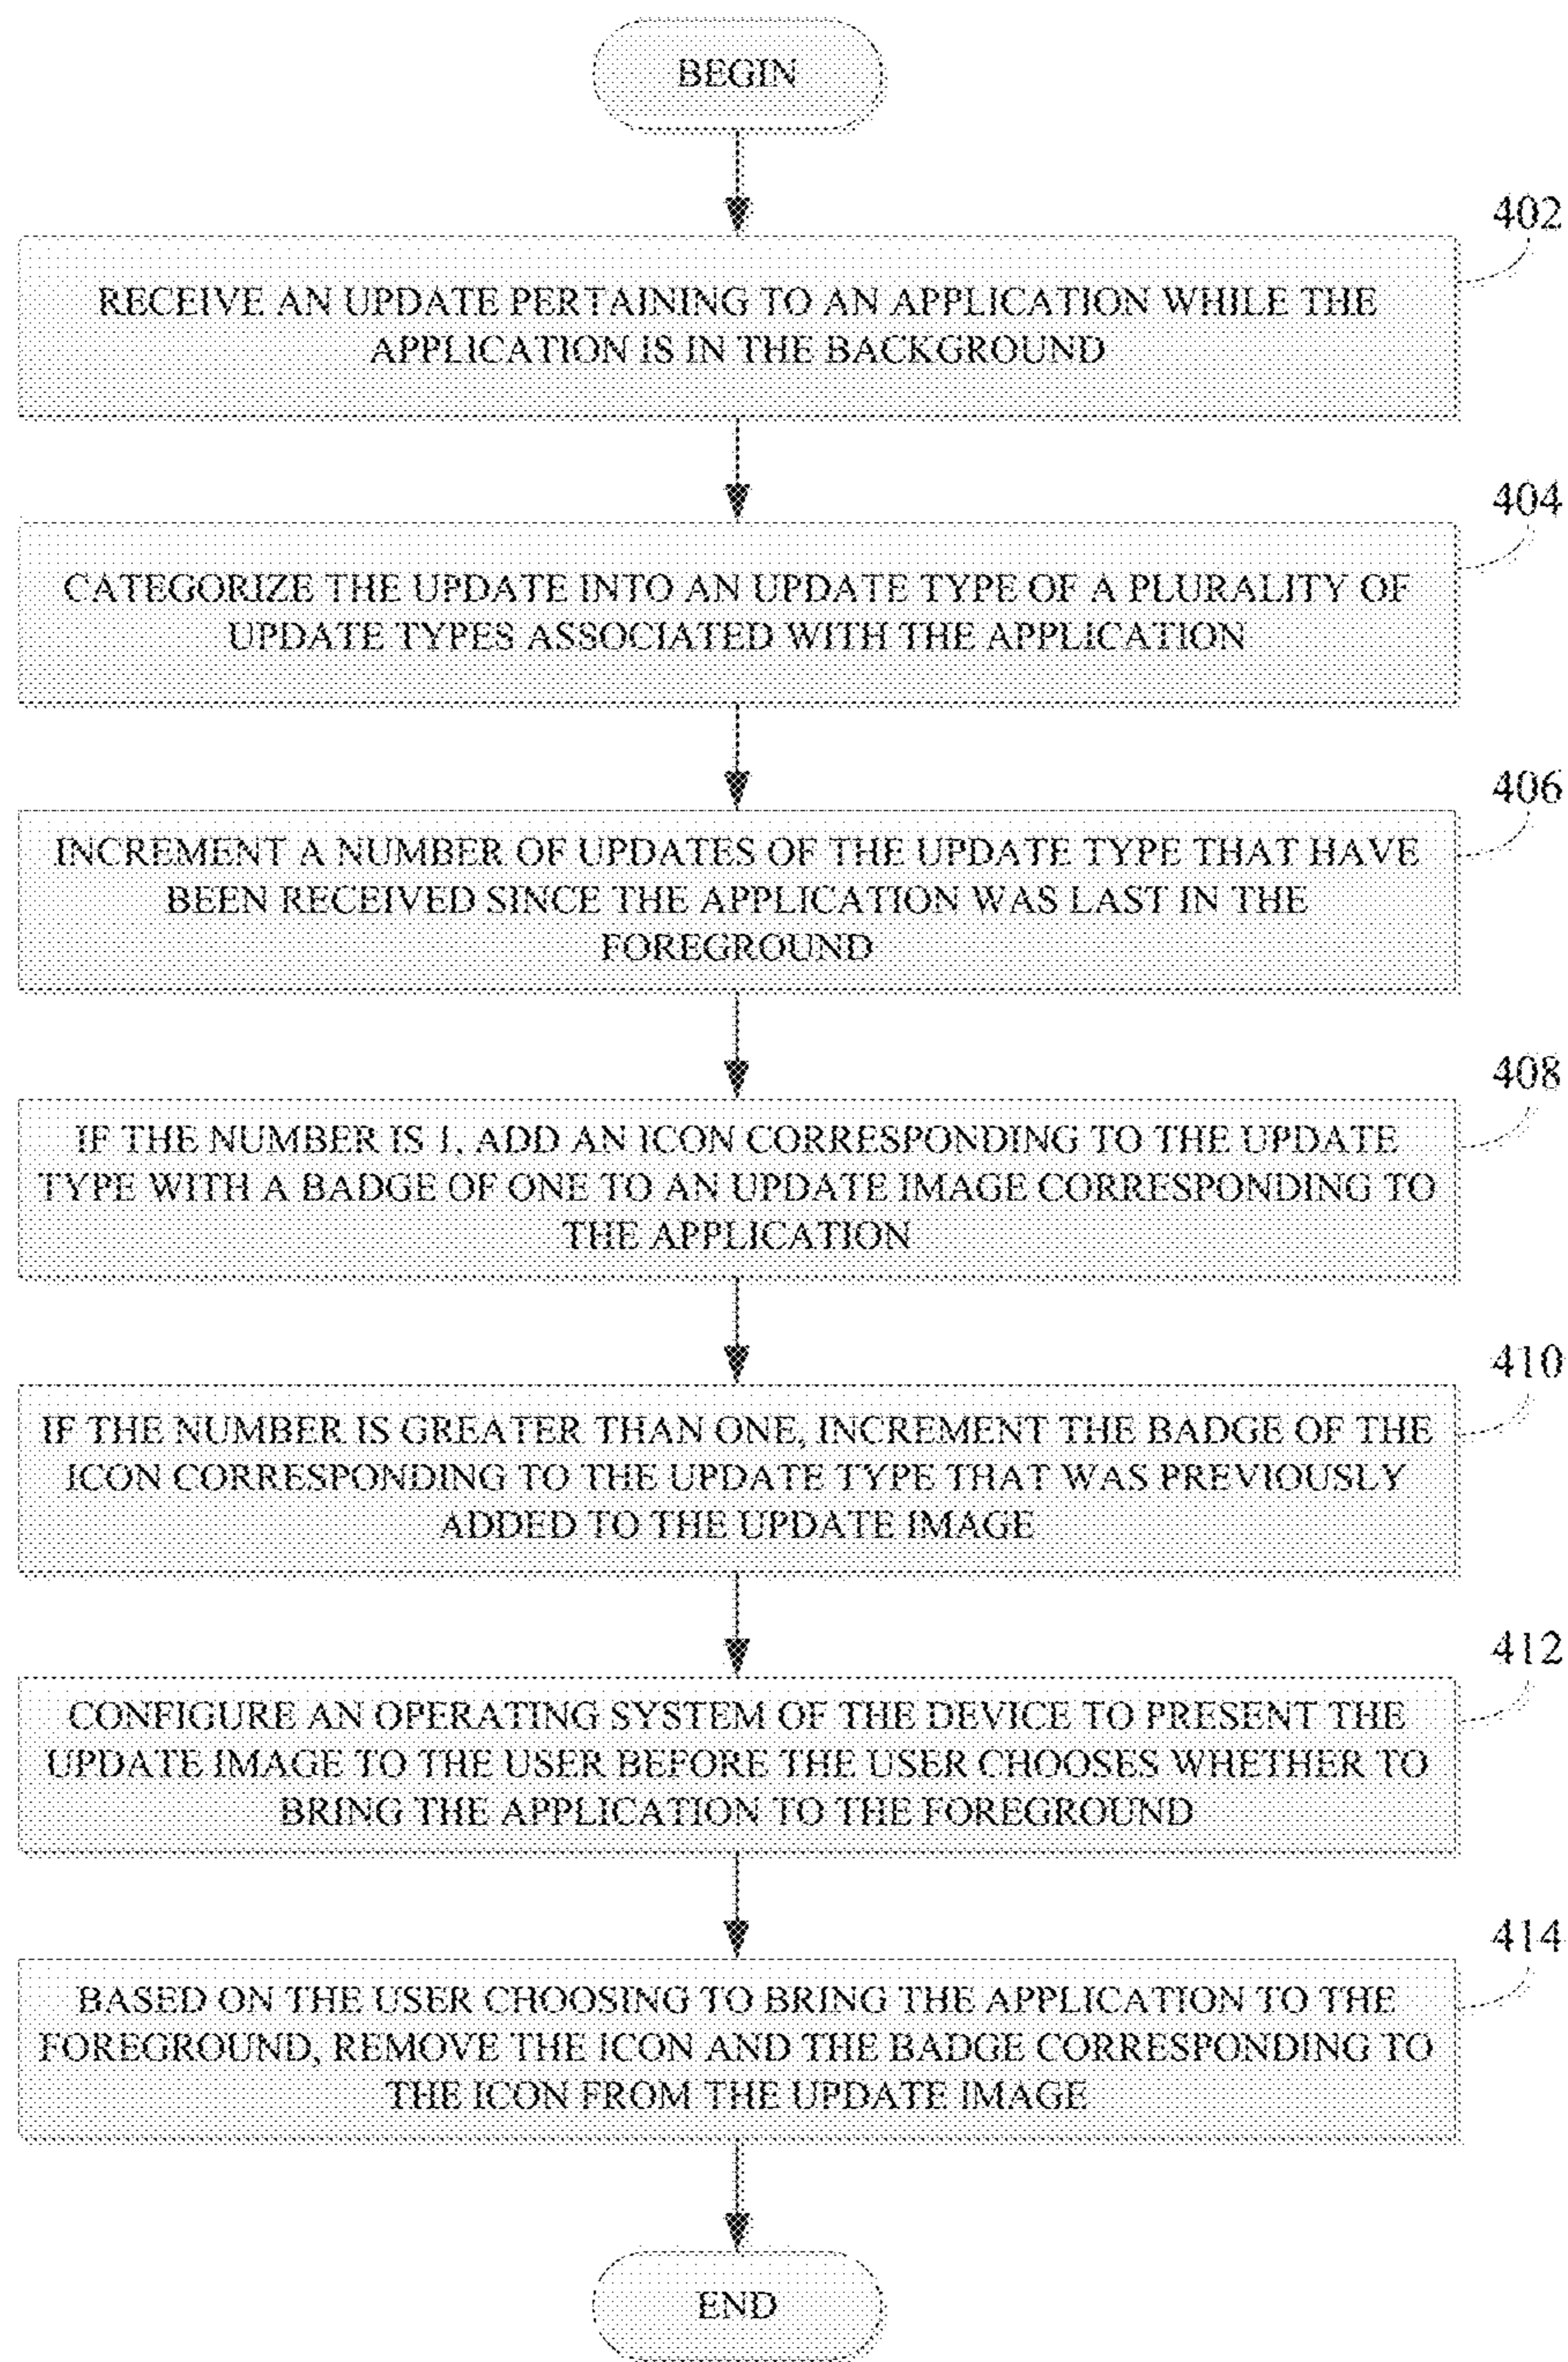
BEGIN

402

RECEIVE AN UPDATE PERTAINING TO AN APPLICATION WHILE THE APPLICATION IS IN THE BACKGROUND

404

CATEGORIZE THE UPDATE INTO AN UPDATE TYPE OF A PLURALITY OF UPDATE TYPES ASSOCIATED WITH THE APPLICATION

406

INCREMENT A NUMBER OF UPDATES OF THE UPDATE TYPE THAT HAVE BEEN RECEIVED SINCE THE APPLICATION WAS LAST IN THE FOREGROUND

408

IF THE NUMBER IS 1, ADD AN ICON CORRESPONDING TO THE UPDATE TYPE WITH A BADGE OF ONE TO AN UPDATE IMAGE CORRESPONDING TO THE APPLICATION

410

IF THE NUMBER IS GREATER THAN ONE, INCREMENT THE BADGE OF THE ICON CORRESPONDING TO THE UPDATE TYPE THAT WAS PREVIOUSLY ADDED TO THE UPDATE IMAGE

412

CONFIGURE AN OPERATING SYSTEM OF THE DEVICE TO PRESENT THE UPDATE IMAGE TO THE USER BEFORE THE USER CHOOSES WHETHER TO BRING THE APPLICATION TO THE FOREGROUND

414

BASED ON THE USER CHOOSING TO BRING THE APPLICATION TO THE FOREGROUND, REMOVE THE ICON AND THE BADGE CORRESPONDING TO THE ICON FROM THE UPDATE IMAGE

END